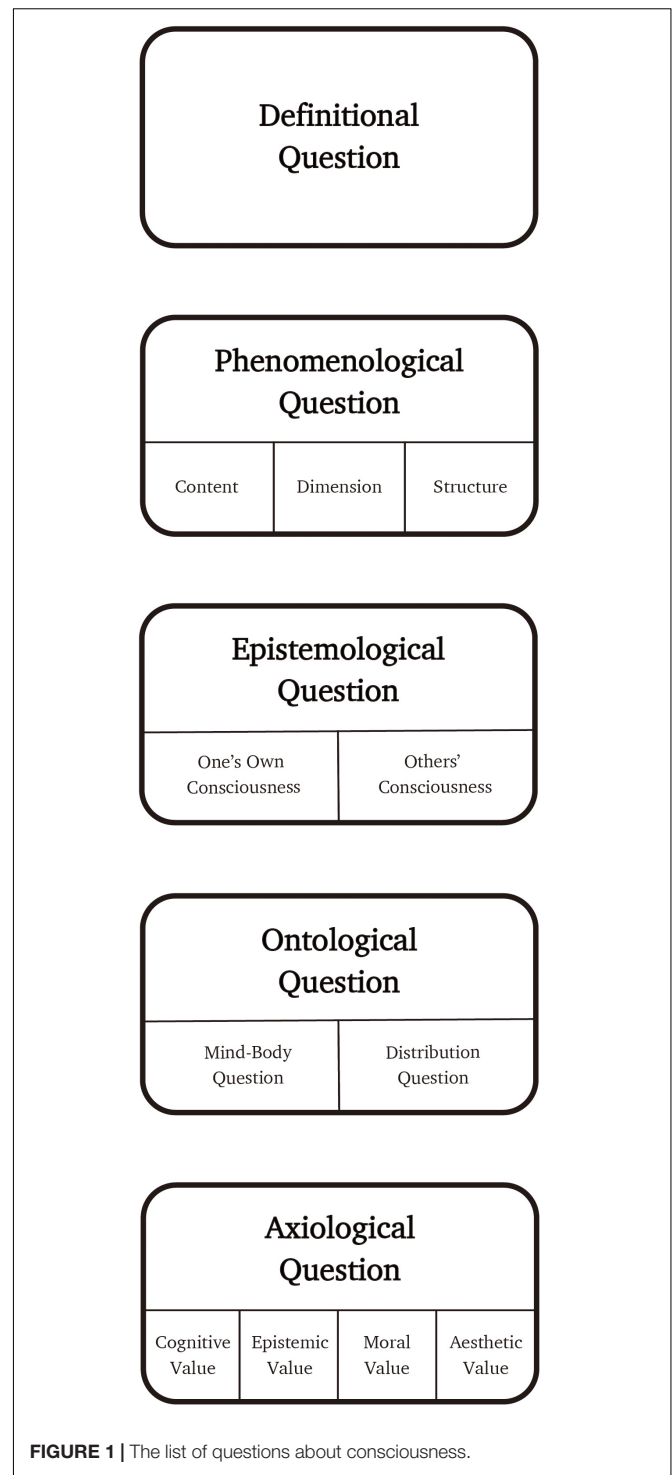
Definitional Question

Phenomenological Question

Content

Dimension

Structure

Epistemological Question

One's Own Consciousness

Others' Consciousness

Ontological Question

Mind-Body Question

Distribution Question

Axiological Question

Cognitive Value

Epistemic Value

Moral Value

Aesthetic Value

FIGURE 1 | The list of questions about consciousness.